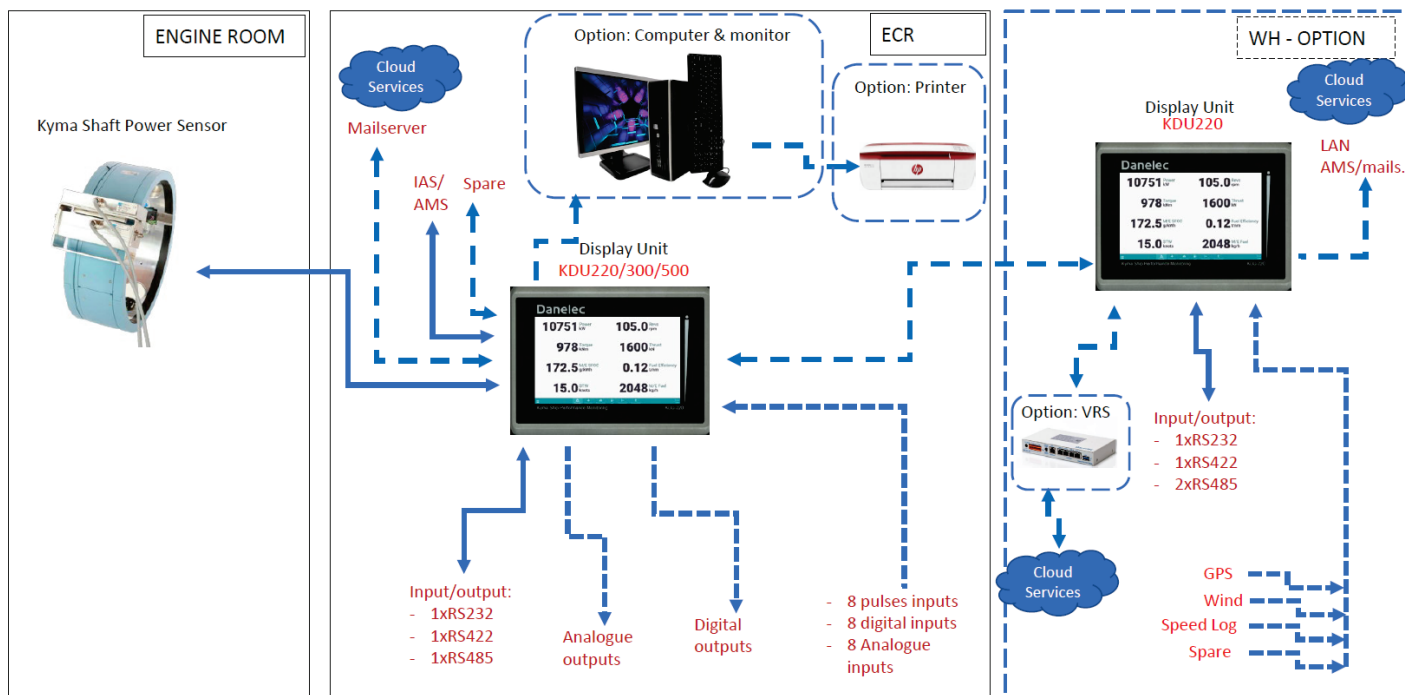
ENGINE ROOM

Kyma Shaft Power Sensor

ECR

Cloud Services

Mailserver

Option: Computer & monitor

Option: Printer

IAS/ AMS

Spare

Display Unit
KDU220/300/500

Danelec

10751 kW
105.0 rpm
978 kNm
1600 kW
172.5 g/kWh
0.12
15.0 knots
2048 kg/h

Input/output:
- 1xRS232
- 1xRS422
- 1xRS485

Analogue outputs

Digital outputs

- 8 pulses inputs
- 8 digital inputs
- 8 Analogue inputs

WH - OPTION

Cloud Services

Display Unit
KDU220

Danelec

10751 kW
105.0 rpm
978 kNm
1600 kW
172.5 g/kWh
0.12
15.0 knots
2048 kg/h

LAN
AMS/mails.

Option: VRS

Cloud Services

Input/output:
- 1xRS232
- 1xRS422
- 2xRS485

GPS
Wind
Speed Log
Spare